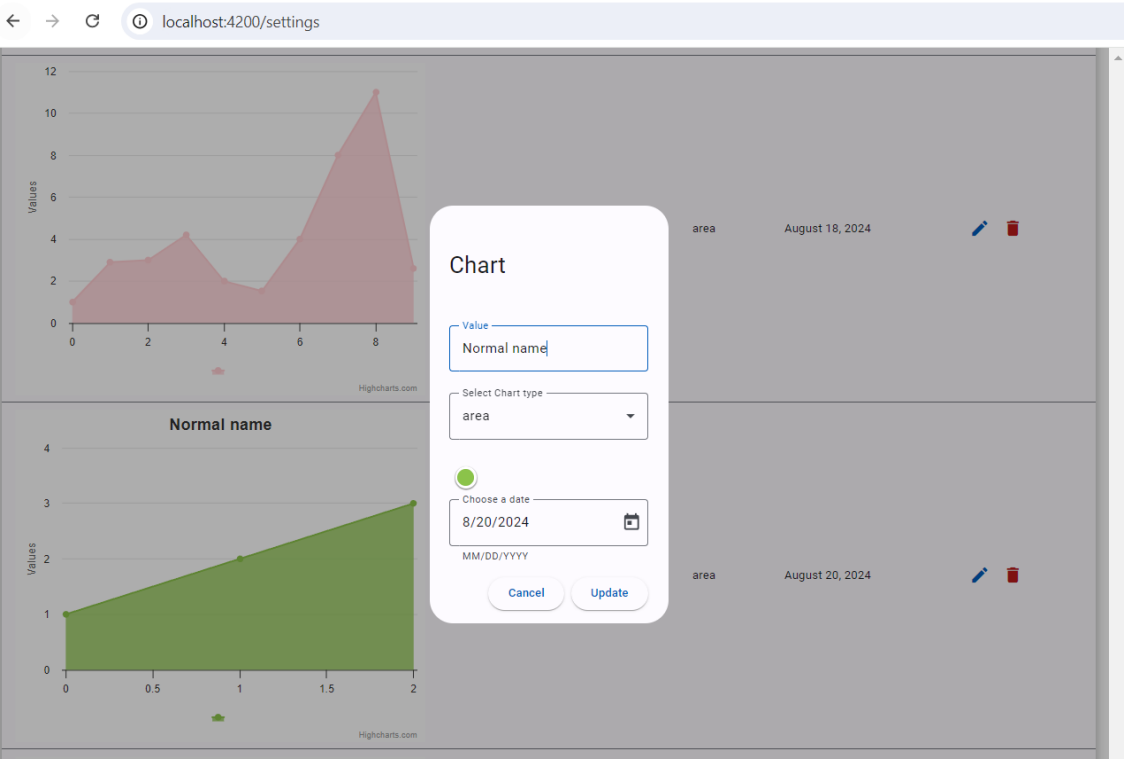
localhost:4200/settings

12
10
8
6
4
2
0
Values
0 2 4 6 8
Highcharts.com

area August 18, 2024

Chart

Value
Normal name

Select Chart type
area

Choose a date
8/20/2024
MM/DD/YYYY

Cancel Update

Normal name
4
3
2
1
0
Values
0 0.5 1 1.5 2
Highcharts.com

area August 20, 2024